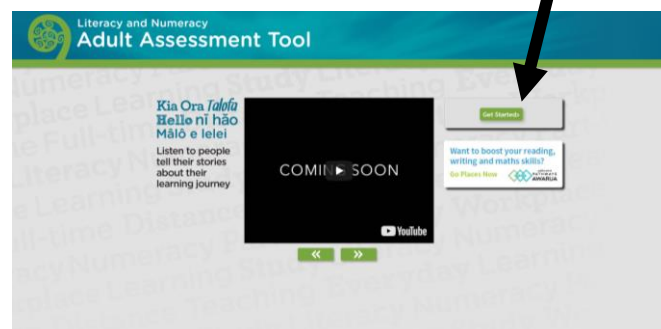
Literacy and Numeracy
Adult Assessment Tool

Kia Ora Talofa
Hello nǐ hǎo
Mālō e lelei

Listen to people tell their stories about their learning journey

COMING SOON

YouTube

«  »

Get Started

Want to boost your reading, writing and maths skills?

Go Places Now

AWARUA